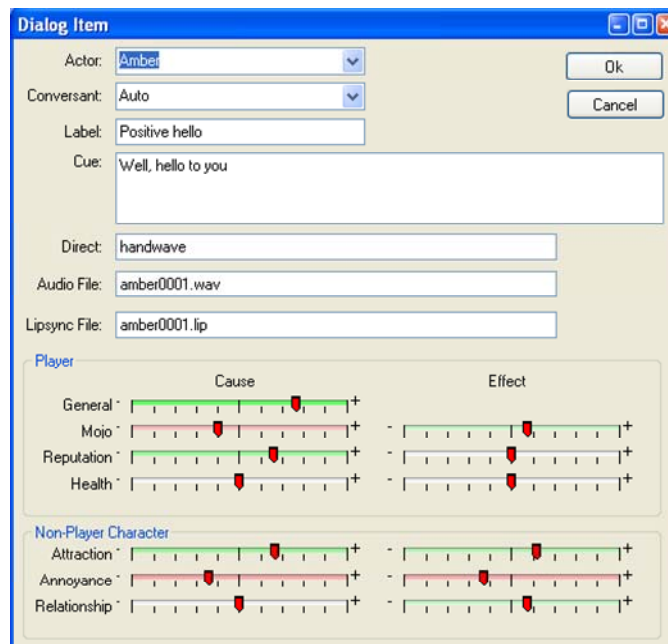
Dialog Item

Actor: Amber

Conversant: Auto

Label: Positive hello

Cue: Well, hello to you

Direct: handwave

Audio File: amber0001.wav

Lipsync File: amber0001.lip

Ok

Cancel

Player

Cause

Effect

General - +

Mojo - + - +

Reputation - + - +

Health - + - +

Non-Player Character

Attraction - + - +

Annoyance - + - +

Relationship - + - +